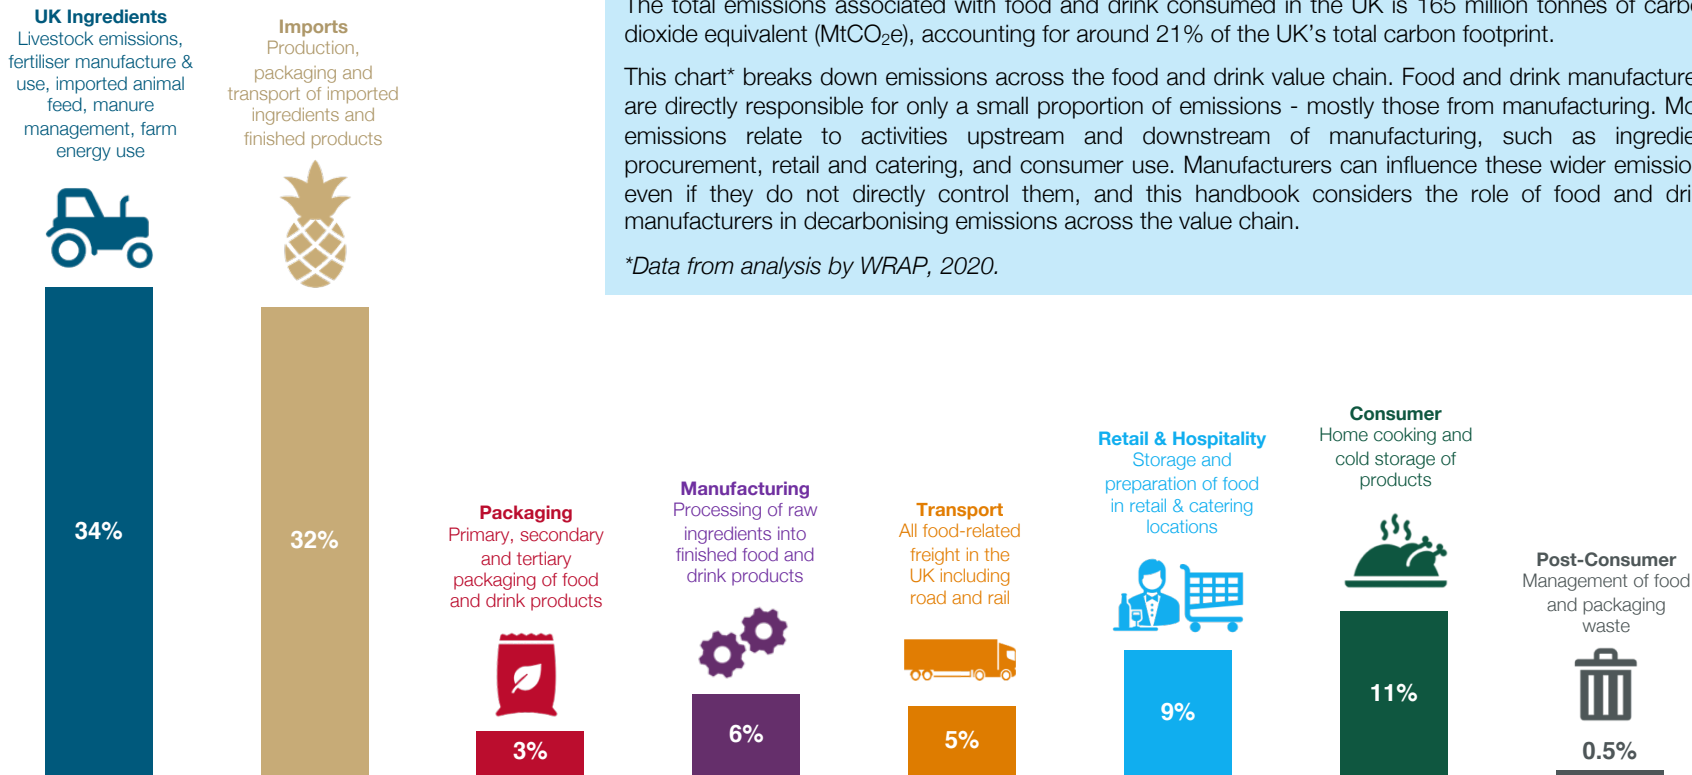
UK Ingredients
Livestock emissions, fertiliser manufacture & use, imported animal feed, manure management, farm energy use

Imports
Production, packaging and transport of imported ingredients and finished products

The total emissions associated with food and drink consumed in the UK is 165 million tonnes of carb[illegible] dioxide equivalent (MtCO$_2$e), accounting for around 21% of the UK's total carbon footprint.

This chart* breaks down emissions across the food and drink value chain. Food and drink manufacture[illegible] are directly responsible for only a small proportion of emissions - mostly those from manufacturing. Mo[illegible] emissions relate to activities upstream and downstream of manufacturing, such as ingredie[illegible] procurement, retail and catering, and consumer use. Manufacturers can influence these wider emissio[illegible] even if they do not directly control them, and this handbook considers the role of food and dri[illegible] manufacturers in decarbonising emissions across the value chain.

*Data from analysis by WRAP, 2020.

34%

32%

Packaging
Primary, secondary and tertiary packaging of food and drink products

3%

Manufacturing
Processing of raw ingredients into finished food and drink products

6%

Transport
All food-related freight in the UK including road and rail

5%

Retail & Hospitality
Storage and preparation of food in retail & catering locations

9%

Consumer
Home cooking and cold storage of products

11%

Post-Consumer
Management of food and packaging waste

0.5%